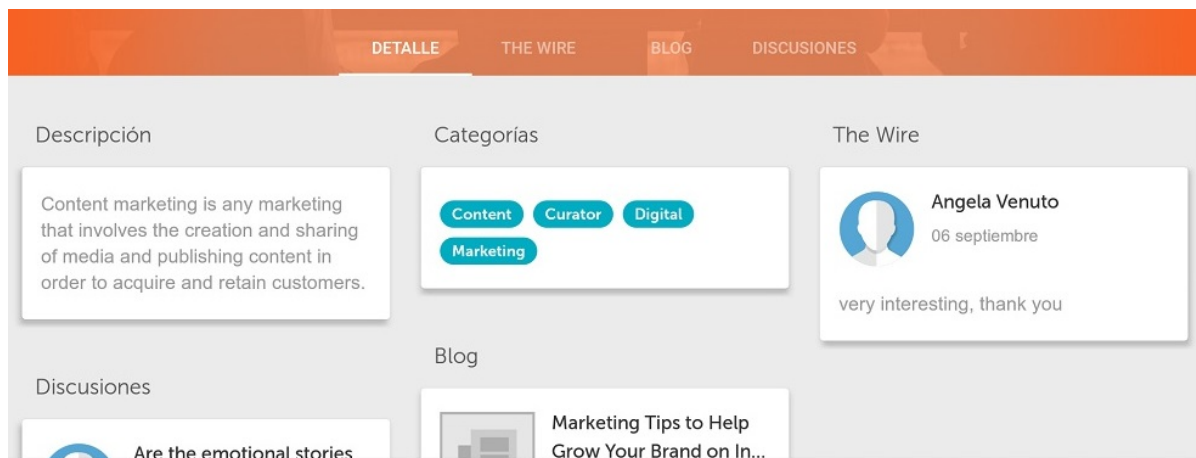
DETALLE THE WIRE BLOG DISCUSIONES

Descripción

Content marketing is any marketing that involves the creation and sharing of media and publishing content in order to acquire and retain customers.

Discusiones

Are the emotional stories

Categorías

Content Curator Digital Marketing

Blog

Marketing Tips to Help Grow Your Brand on In...

The Wire

Angela Venuto
06 septiembre

very interesting, thank you